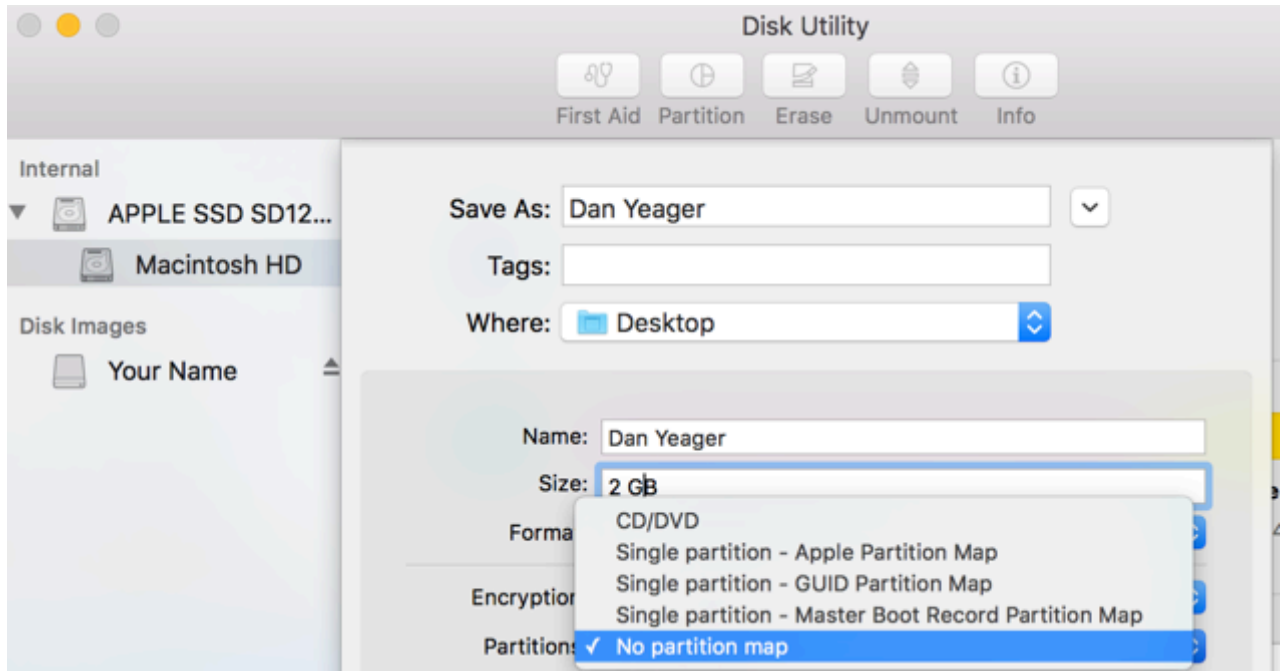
Disk Utility

First Aid Partition Erase Unmount Info

Internal

APPLE SSD SD12...

Macintosh HD

Disk Images

Your Name

Save As: Dan Yeager

Tags:

Where: Desktop

Name: Dan Yeager

Size: 2 GB

Forma

Encryption

Partitions

CD/DVD

Single partition - Apple Partition Map

Single partition - GUID Partition Map

Single partition - Master Boot Record Partition Map

✓ No partition map